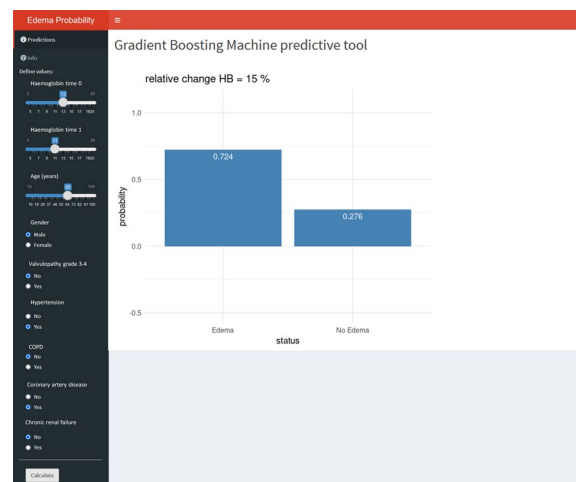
Edema Probability

Predictions

Info

Define values:

Haemoglobin time 0

Haemoglobin time 1

Age (years)

Gender

Male

Female

Valvulopathy grade 3-4

No

Yes

Hypertension

No

Yes

COPD

No

Yes

Coronary artery disease

No

Yes

Chronic renal failure

No

Yes

Calculate

Gradient Boosting Machine predictive tool

relative change HB = 15 %

1.0

0.5

0.0

-0.5

probability

0.724

0.276

Edema

No Edema

status